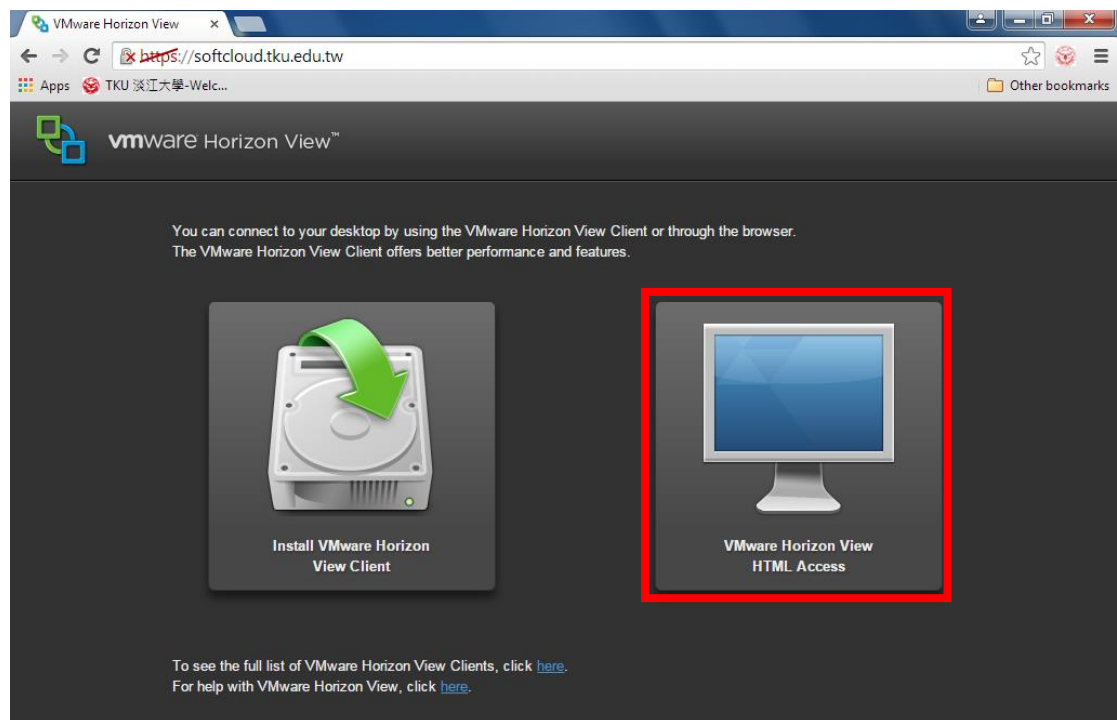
VMware Horizon View ×

https://softcloud.tku.edu.tw

Apps TKU 淡江大學-Welc...

Other bookmarks

vmware Horizon View™

You can connect to your desktop by using the VMware Horizon View Client or through the browser.
The VMware Horizon View Client offers better performance and features.

Install VMware Horizon View Client

VMware Horizon View HTML Access

To see the full list of VMware Horizon View Clients, click here.
For help with VMware Horizon View, click here.